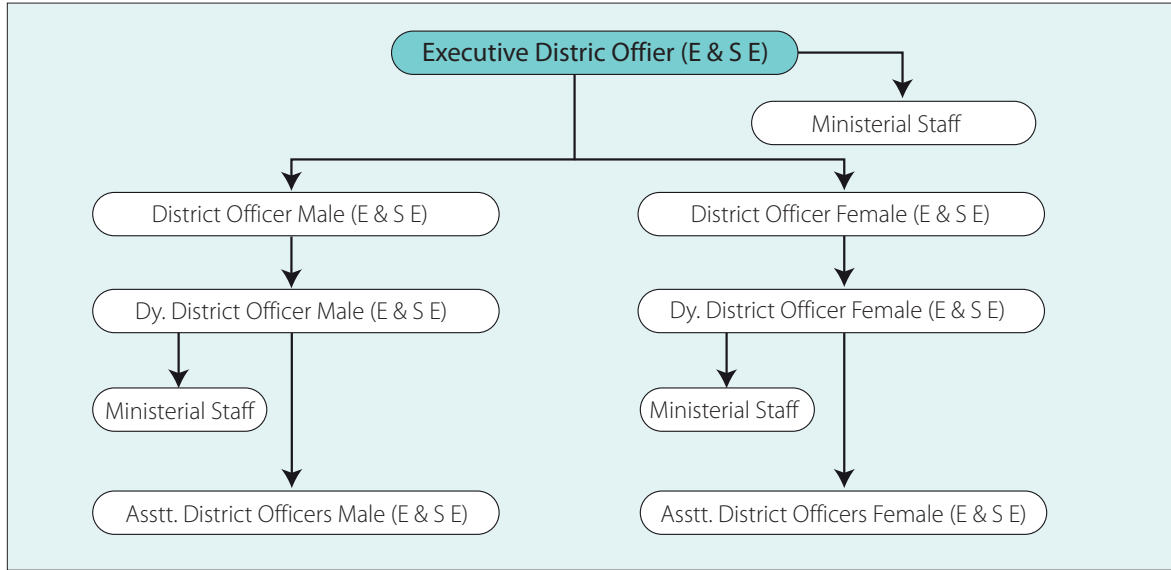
Executive Distric Offier (E & S E)

Ministerial Staff

District Officer Male (E & S E)

Dy. District Officer Male (E & S E)

Ministerial Staff

Asstt. District Officers Male (E & S E)

District Officer Female (E & S E)

Dy. District Officer Female (E & S E)

Ministerial Staff

Asstt. District Officers Female (E & S E)